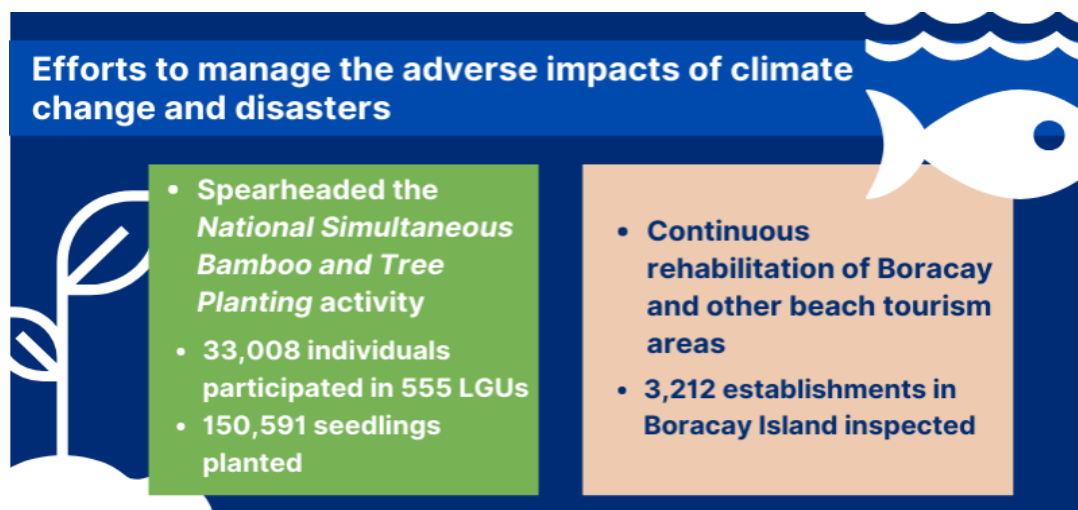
Efforts to manage the adverse impacts of climate change and disasters

- Spearheaded the *National Simultaneous Bamboo and Tree Planting* activity
- 33,008 individuals participated in 555 LGUs
- 150,591 seedlings planted

- Continuous rehabilitation of Boracay and other beach tourism areas
- 3,212 establishments in Boracay Island inspected